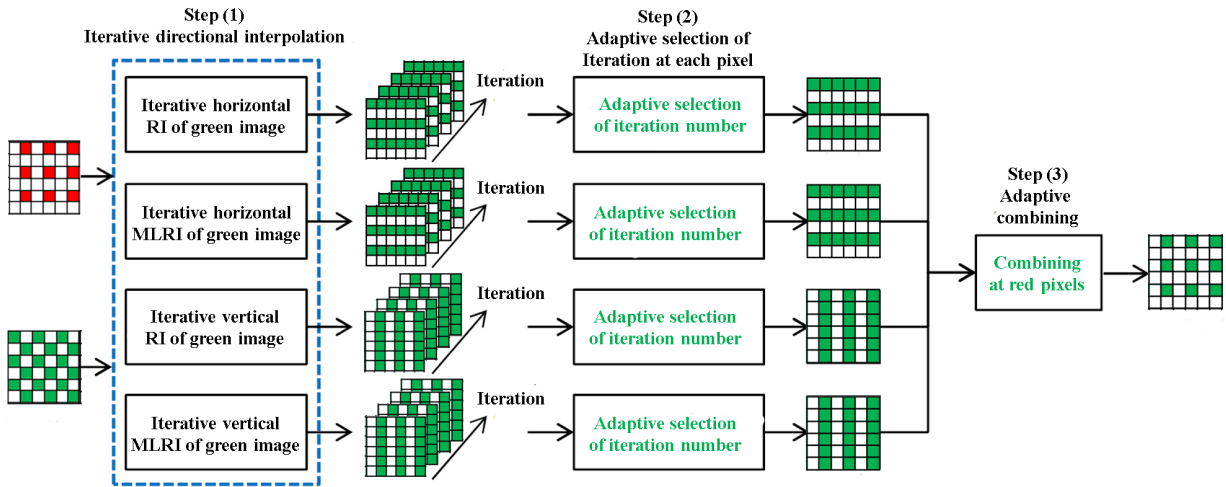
Step (1)
Iterative directional interpolation

Iterative horizontal RI of green image

Iterative horizontal MLRI of green image

Iterative vertical RI of green image

Iterative vertical MLRI of green image

Iteration

Iteration

Iteration

Iteration

Step (2)
Adaptive selection of Iteration at each pixel

Adaptive selection of iteration number

Adaptive selection of iteration number

Adaptive selection of iteration number

Adaptive selection of iteration number

Step (3)
Adaptive combining

Combining at red pixels